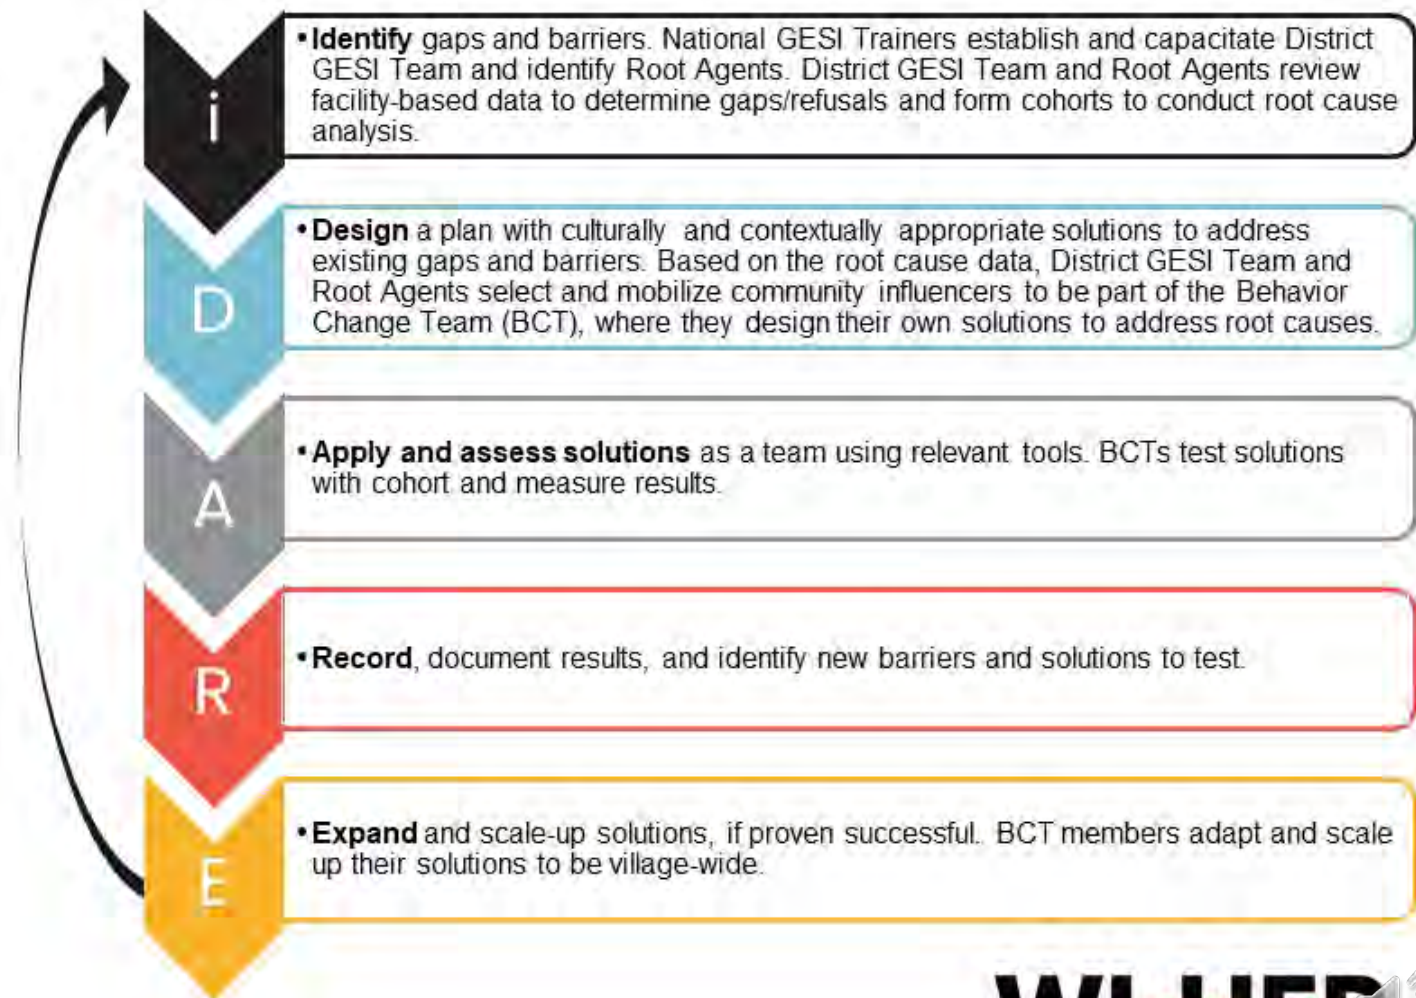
i

•Identify gaps and barriers. National GESI Trainers establish and capacitate District GESI Team and identify Root Agents. District GESI Team and Root Agents review facility-based data to determine gaps/refusals and form cohorts to conduct root cause analysis.

D

•Design a plan with culturally and contextually appropriate solutions to address existing gaps and barriers. Based on the root cause data, District GESI Team and Root Agents select and mobilize community influencers to be part of the Behavior Change Team (BCT), where they design their own solutions to address root causes.

A

•Apply and assess solutions as a team using relevant tools. BCTs test solutions with cohort and measure results.

R

•Record, document results, and identify new barriers and solutions to test.

E

•Expand and scale-up solutions, if proven successful. BCT members adapt and scale up their solutions to be village-wide.

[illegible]